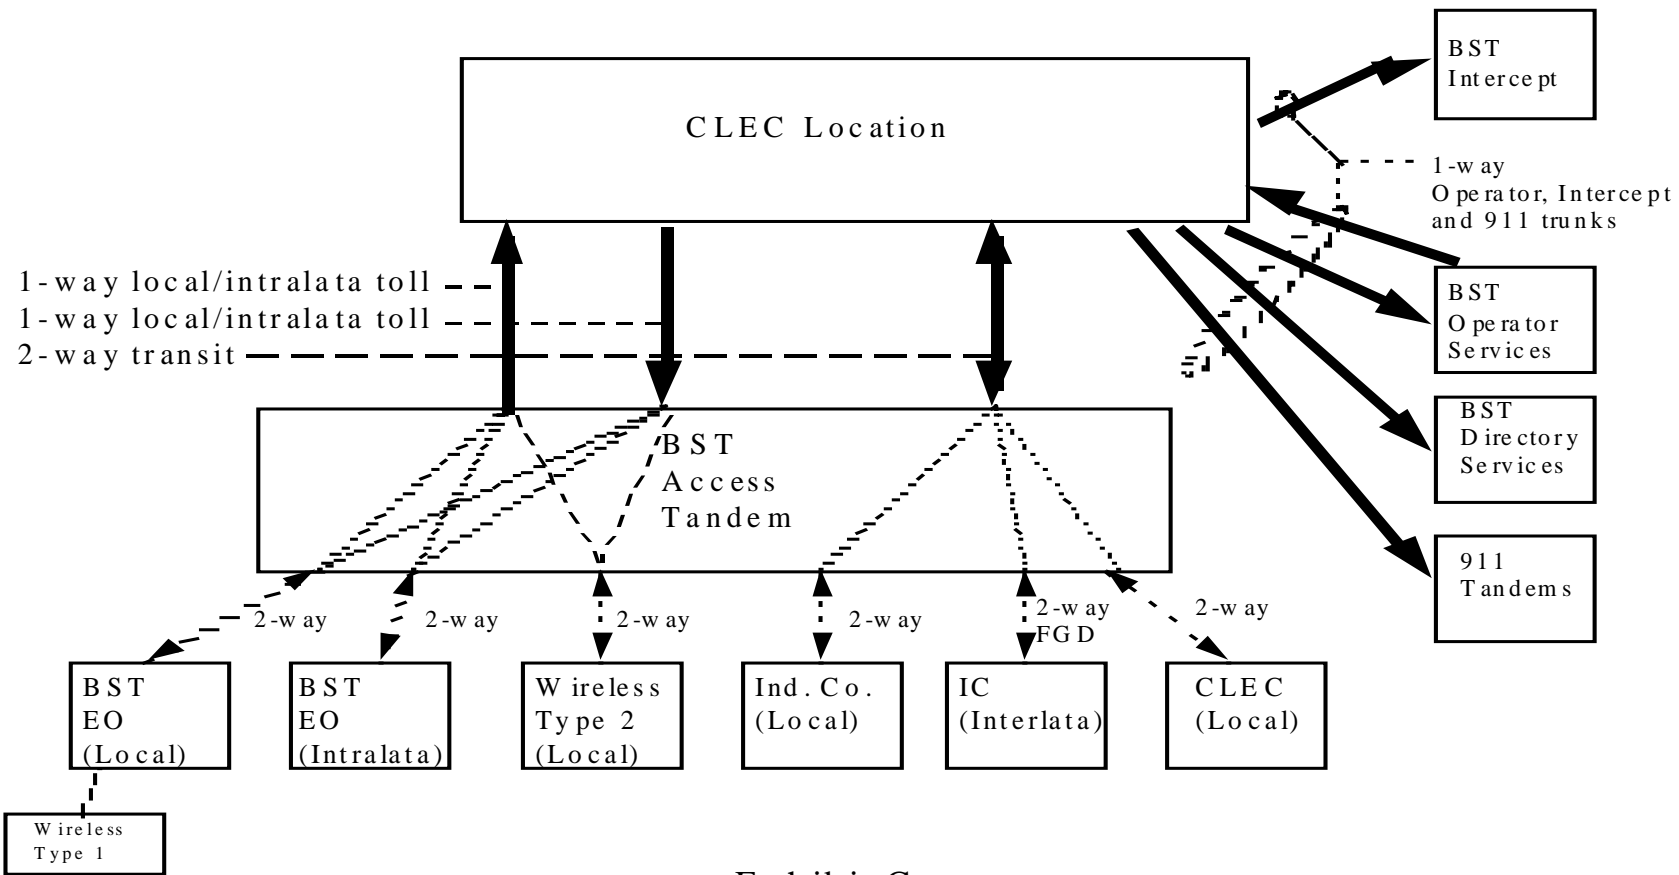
CLEC Location

BST Intercept

1-way Operator, Intercept and 911 trunks

BST Operator Services

BST Directory Services

911 Tandems

1-way local/intralata toll
1-way local/intralata toll
2-way transit

BST Access Tandem

2-way
2-way
2-way
2-way
2-way FGD
2-way

BST EO (Local)
BST EO (Intralata)
Wireless Type 2 (Local)
Ind. Co. (Local)
IC (Interlata)
CLEC (Local)

Wireless Type 1

Exhibit C